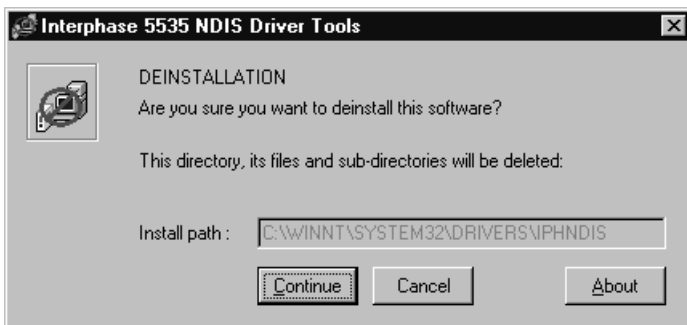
Interphase 5535 NDIS Driver Tools

DEINSTALLATION
Are you sure you want to deinstall this software?

This directory, its files and sub-directories will be deleted:

Install path : C:\WINNT\SYSTEM32\DRIVERS\IPHNDIS

Continue Cancel About